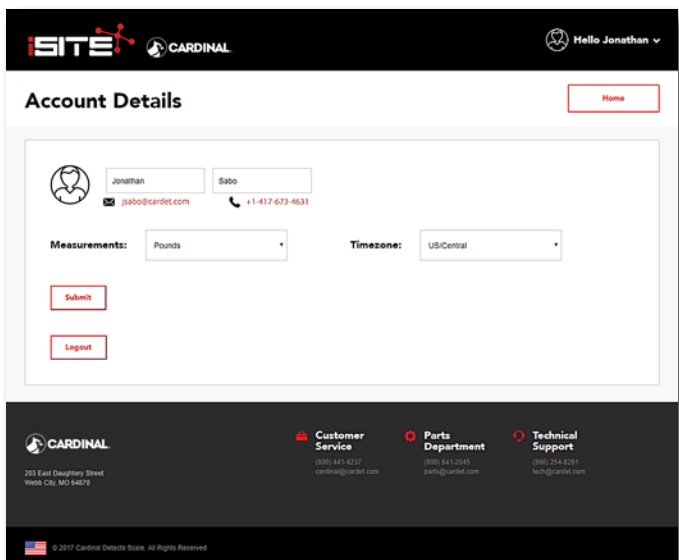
iSITE CARDINAL

Hello Jonathan

Account Details

Home

Jonathan

Sabo

jsabo@cardet.com

+1-417-673-4631

Measurements: Pounds

Timezone: US/Central

Submit

Logout

CARDINAL

203 East Daughtery Street
Webb City, MO 64870

Customer Service
(800) 441-4237
cardinal@cardet.com

Parts Department
(800) 641-2045
parts@cardet.com

Technical Support
(866) 254-8261
tech@cardet.com

© 2017 Cardinal Detecto Scale. All Rights Reserved